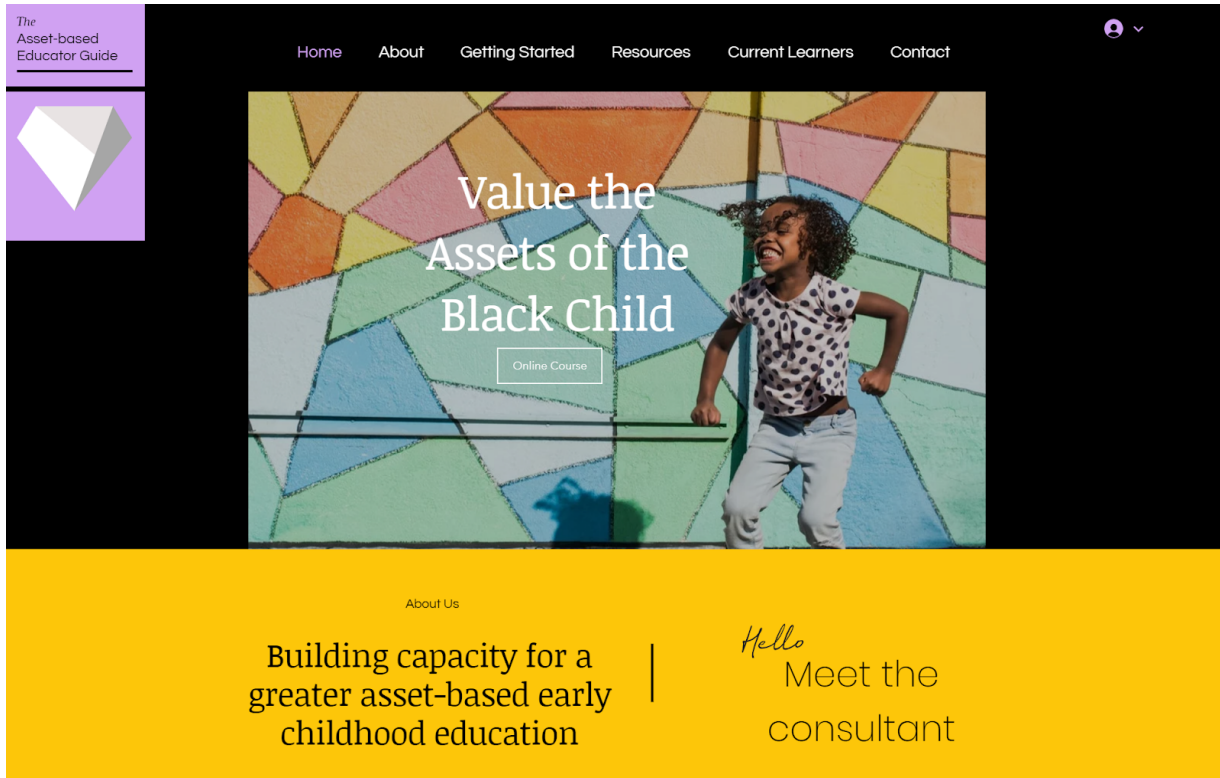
The
Asset-based
Educator Guide

Home About Getting Started Resources Current Learners Contact

Value the Assets of the Black Child

Online Course

About Us

Building capacity for a greater asset-based early childhood education

Hello
Meet the consultant